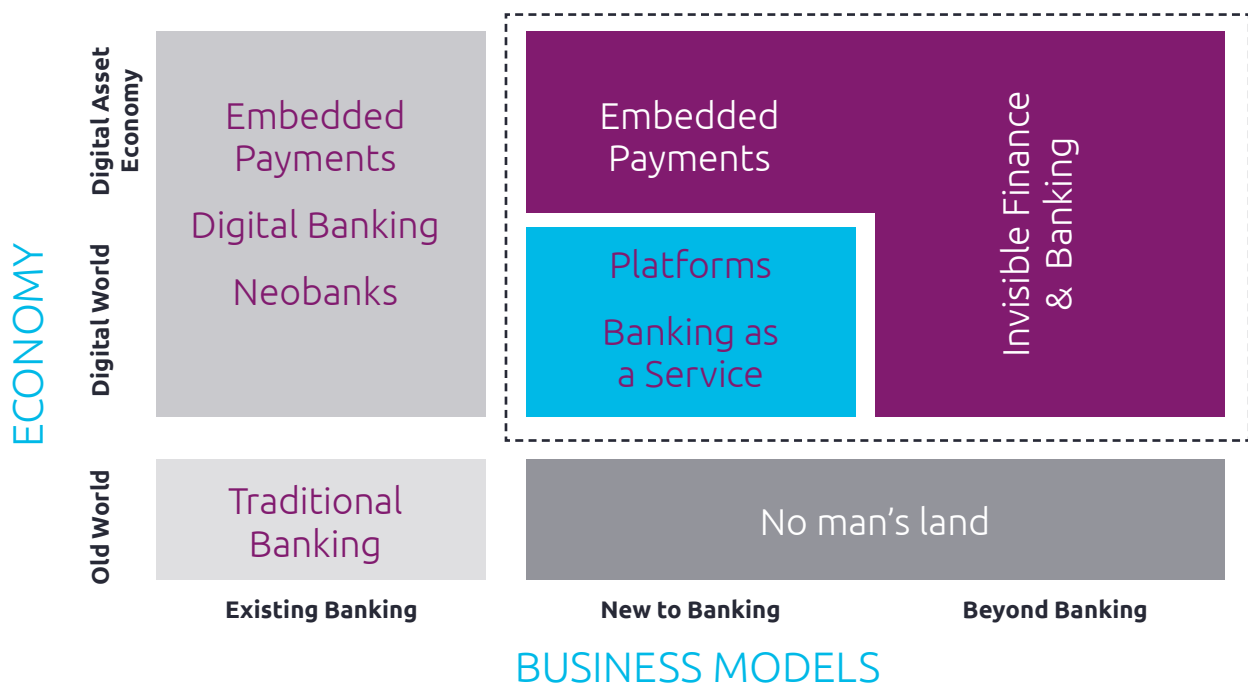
ECONOMY

Digital Asset Economy

Digital World

Old World

Embedded Payments

Digital Banking

Neobanks

Embedded Payments

Platforms

Banking as a Service

Invisible Finance & Banking

Traditional Banking

No man’s land

Existing Banking

New to Banking

Beyond Banking

BUSINESS MODELS